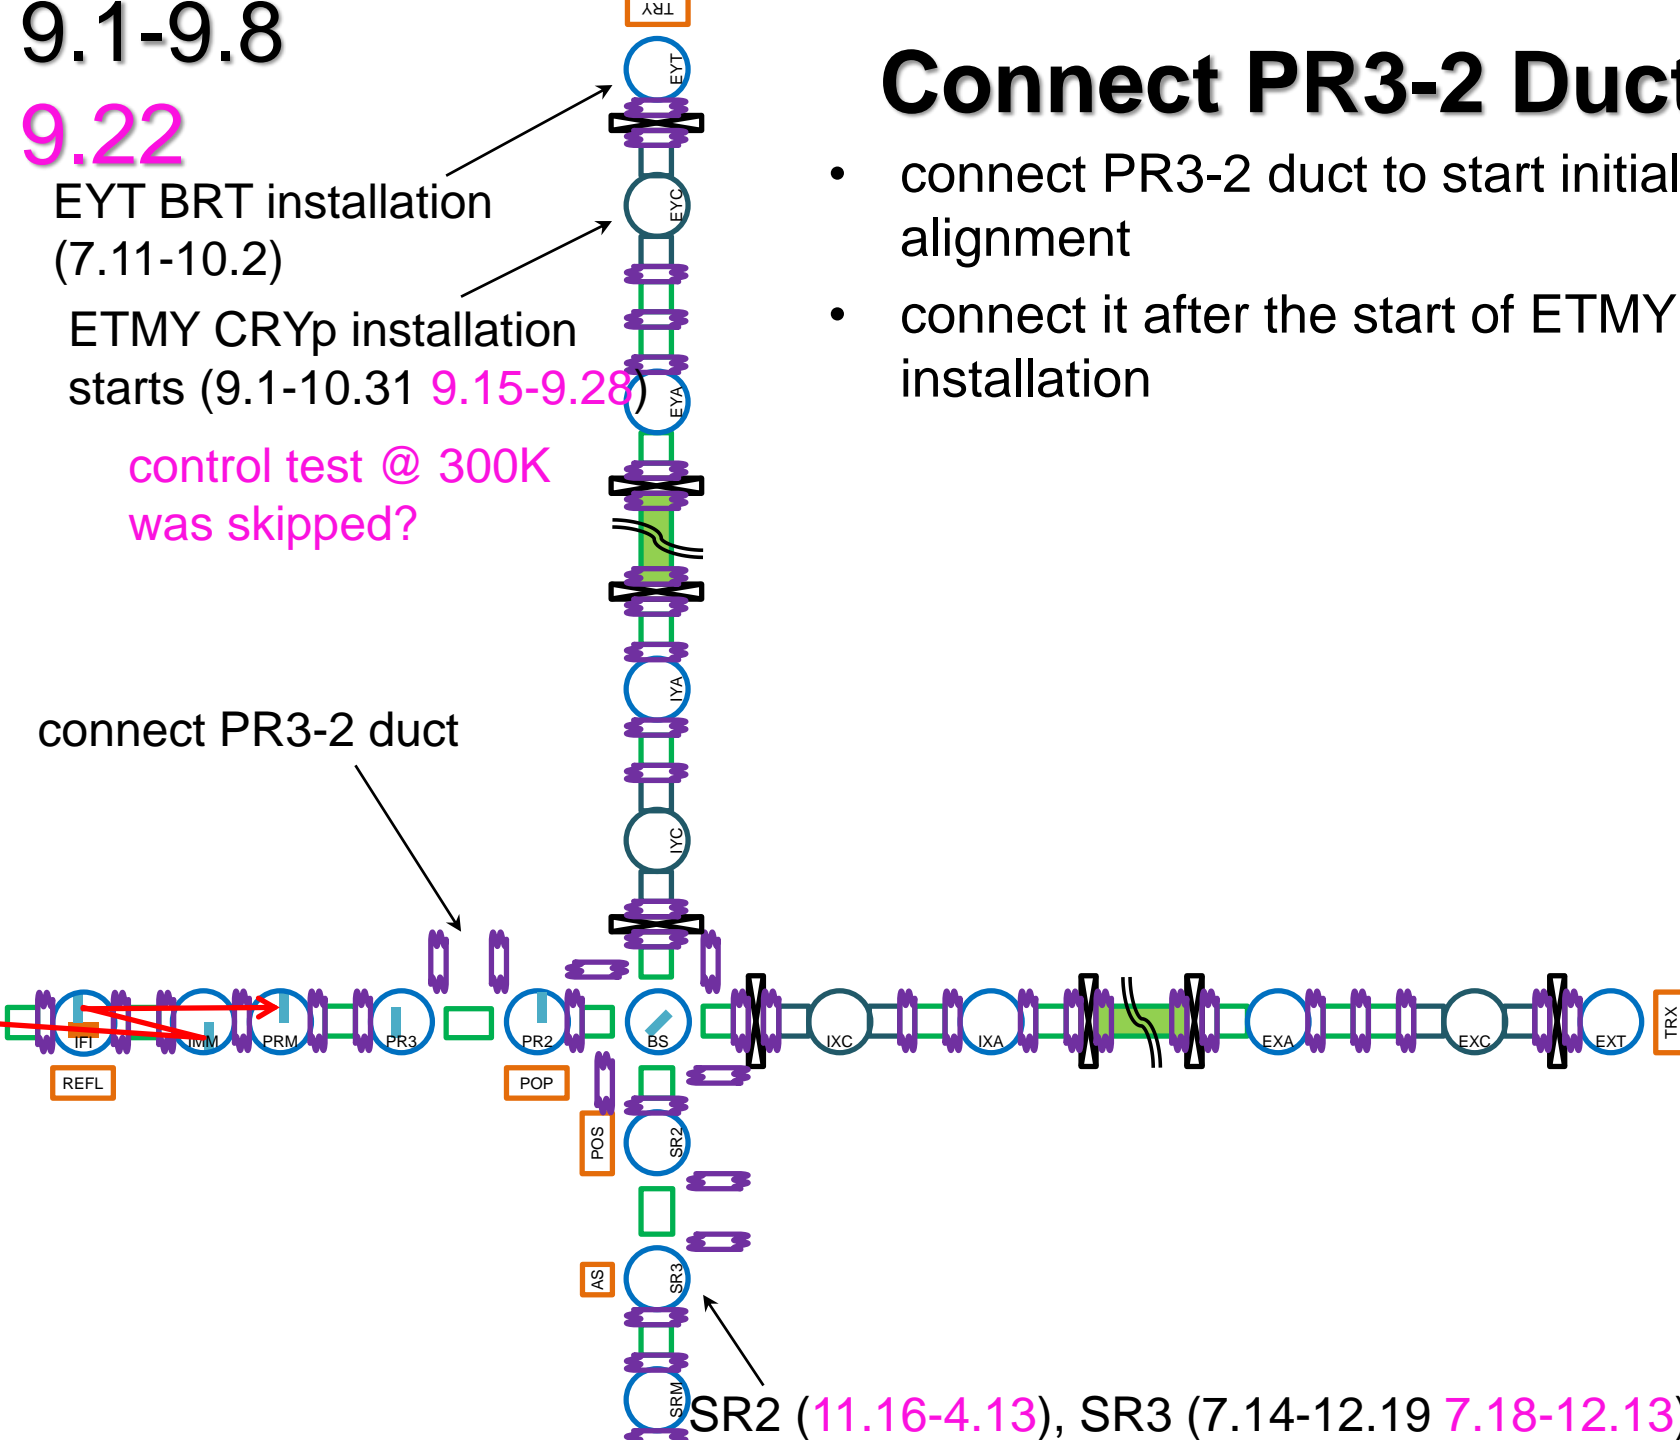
9.1-9.8

9.22

EYT BRT installation (7.11-10.2)

ETMY CRYp installation starts (9.1-10.31 9.15-9.28)

control test @ 300K was skipped?

connect PR3-2 duct

Connect PR3-2 Duct

• connect PR3-2 duct to start initial alignment

• connect it after the start of ETMY installation

TRY
EYT
EYC
EYA
IYA
IYC
IFI
IMM
PRM
PR3
PR2
BS
IXC
IXA
EXA
EXC
EXT
TRX
REFL
POP
POS
SR2
AS
SR3
SRM

SR2 (11.16-4.13), SR3 (7.14-12.19 7.18-12.13)